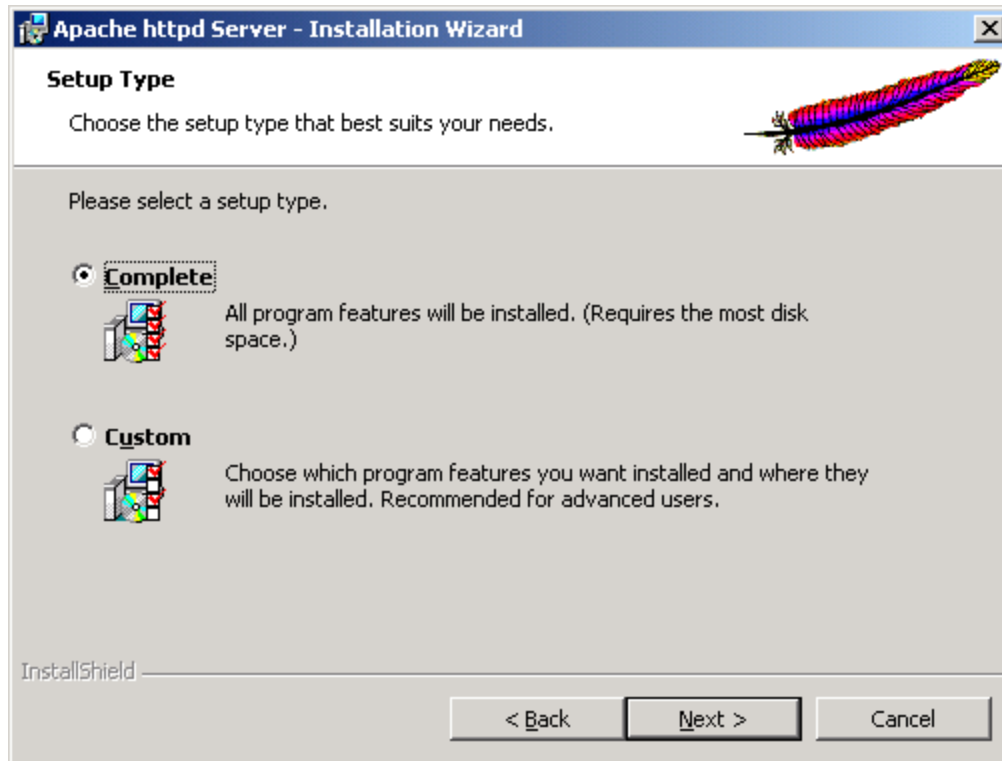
Apache httpd Server - Installation Wizard

Setup Type

Choose the setup type that best suits your needs.

Please select a setup type.

Complete

All program features will be installed. (Requires the most disk space.)

Custom

Choose which program features you want installed and where they will be installed. Recommended for advanced users.

InstallShield

< Back

Next >

Cancel